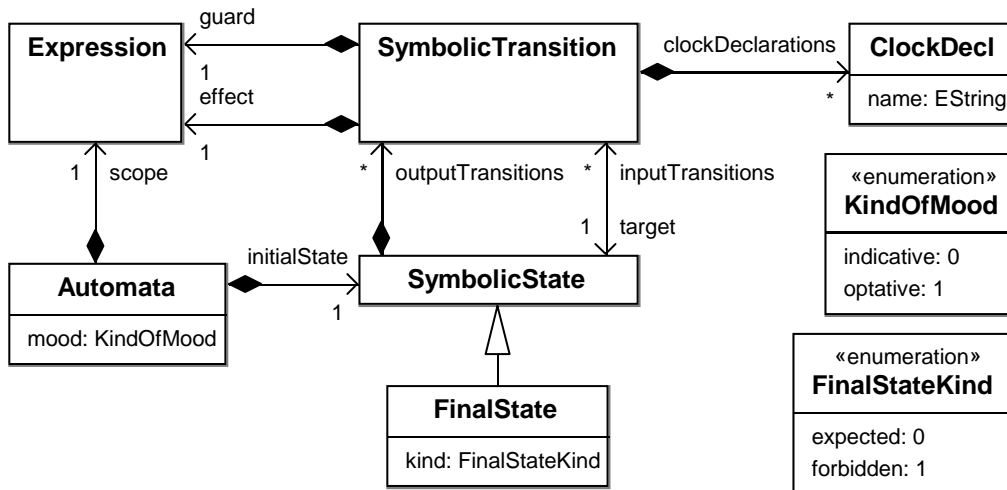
Expression

guard

1

effect

1

SymbolicTransition

clockDeclarations

*

ClockDecl

name: EString

1

scope

*

outputTransitions

*

inputTransitions

1

target

«enumeration»
KindOfMood

indicative: 0
optative: 1

Automata

mood: KindOfMood

initialState

1

SymbolicState

FinalState

kind: FinalStateKind

«enumeration»
FinalStateKind

expected: 0
forbidden: 1